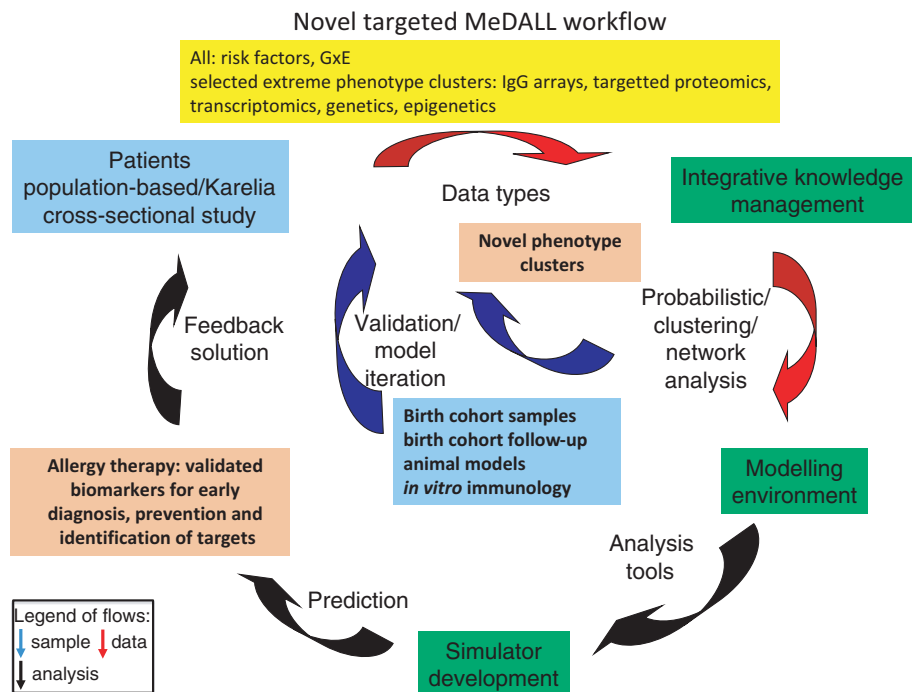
Novel targeted MeDALL workflow

All: risk factors, GxE
selected extreme phenotype clusters: IgG arrays, targetted proteomics, transcriptomics, genetics, epigenetics

Patients population-based/Karelia cross-sectional study

Data types

Integrative knowledge management

Novel phenotype clusters

Feedback solution

Validation/ model iteration

Probabilistic/ clustering/ network analysis

Birth cohort samples
birth cohort follow-up
animal models
*in vitro* immunology

Allergy therapy: validated biomarkers for early diagnosis, prevention and identification of targets

Modelling environment

Analysis tools

Prediction

Legend of flows:
sample data
analysis

Simulator development